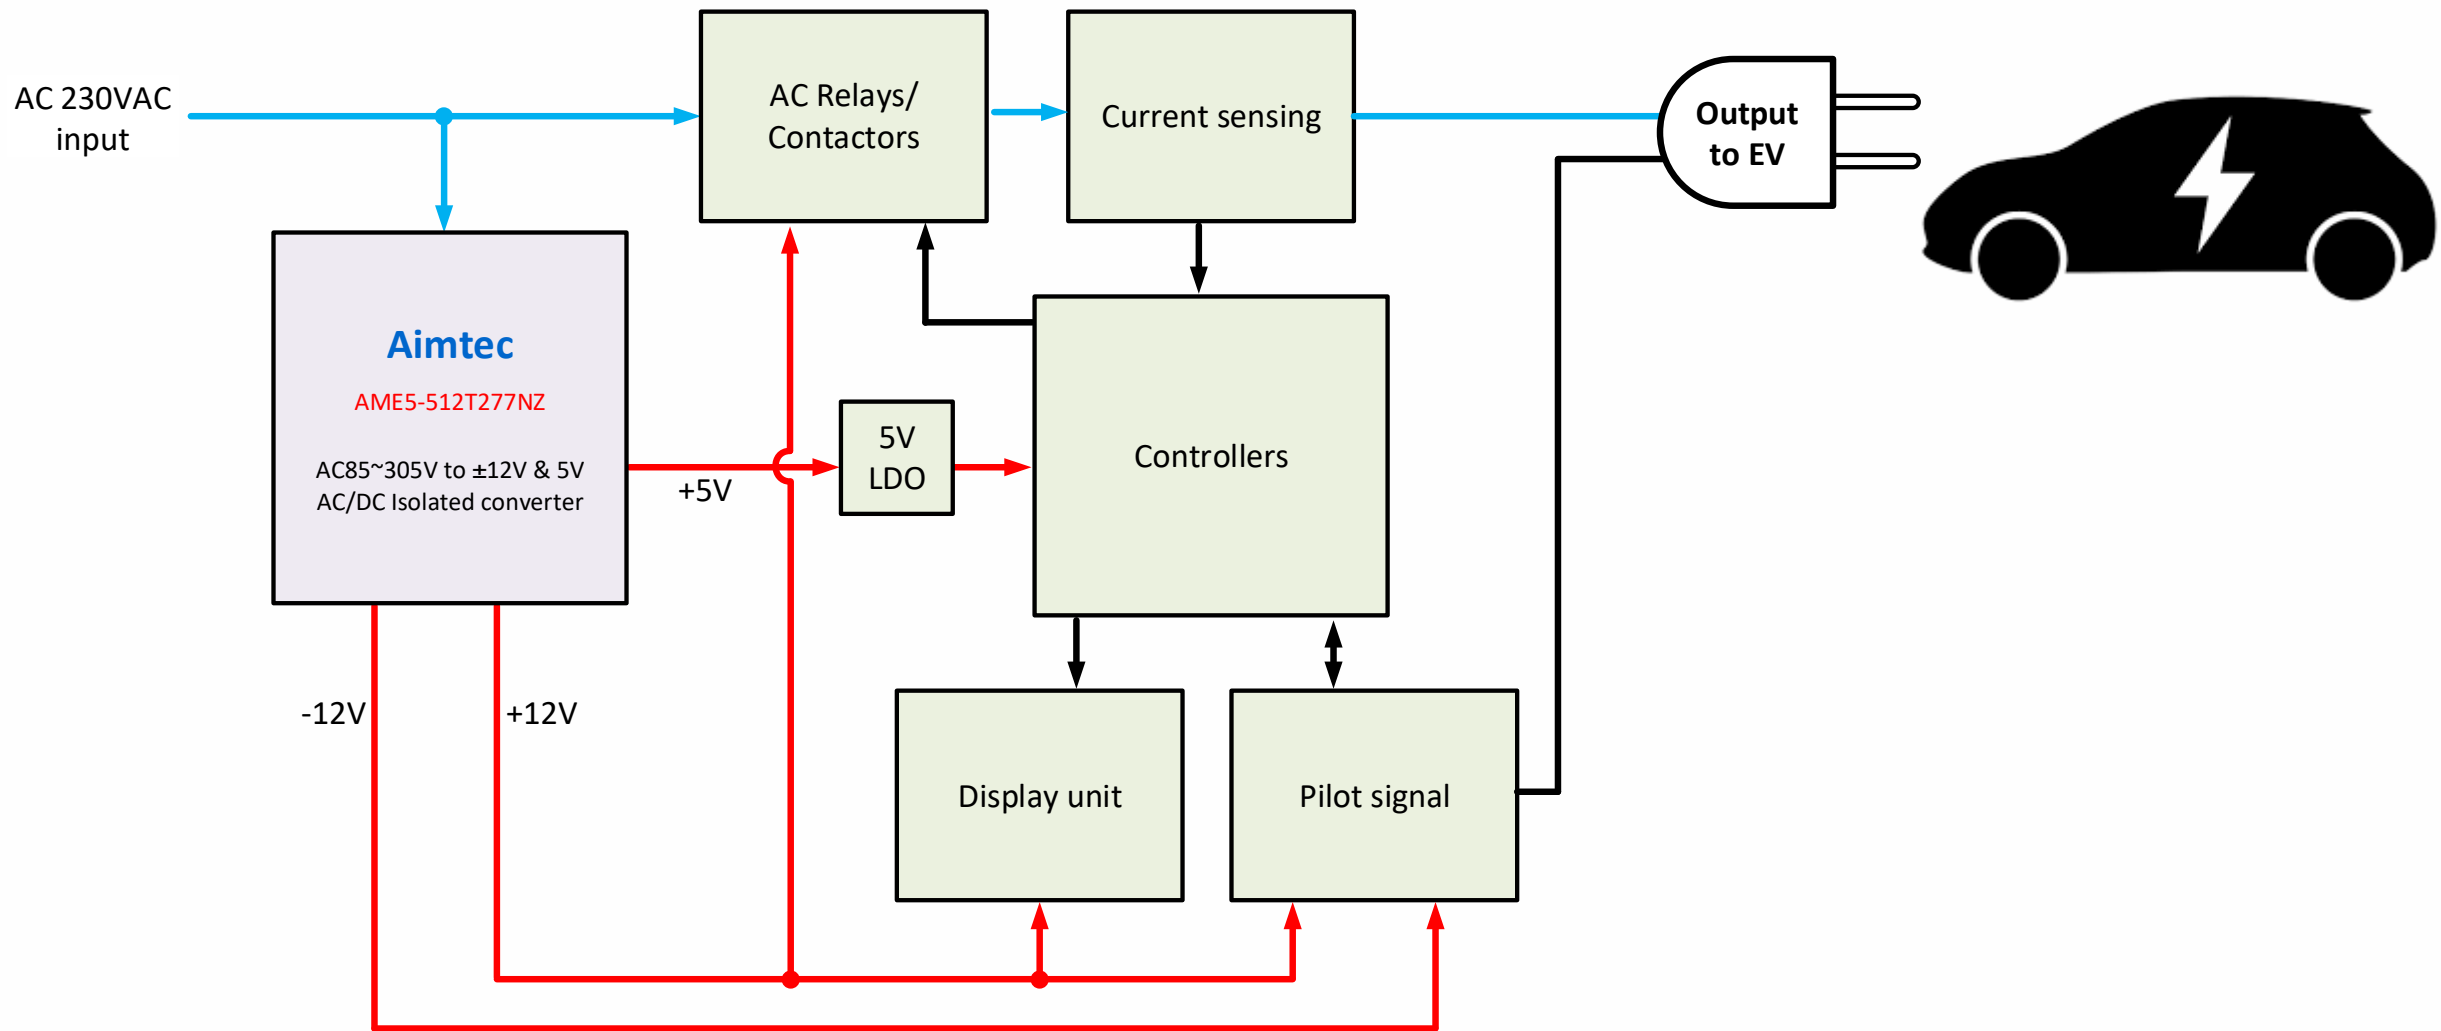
AC 230VAC input

AC Relays/ Contactors

Current sensing

Output to EV

Aimtec

AME5-512T277NZ

AC85~305V to ±12V & 5V AC/DC Isolated converter

+5V

5V LDO

Controllers

-12V

+12V

Display unit

Pilot signal